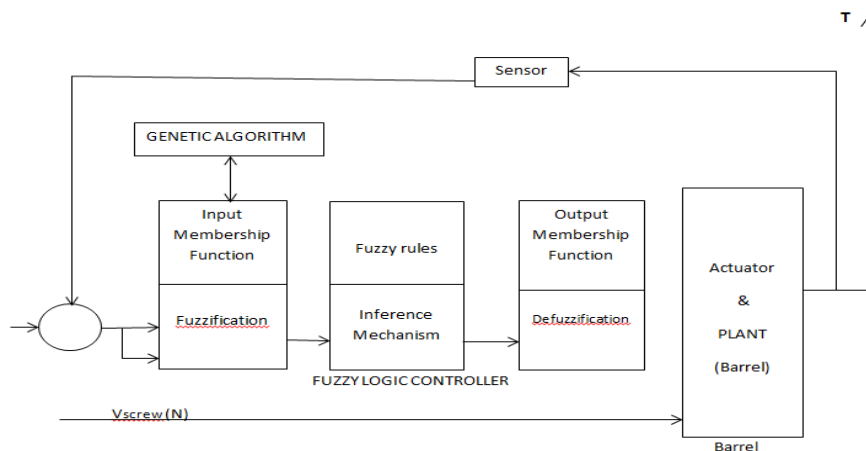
T

Sensor

GENETIC ALGORITHM

Input Membership Function

Fuzzification

Fuzzy rules

Inference Mechanism

Output Membership Function

Defuzzification

Actuator

&

PLANT

(Barrel)

FUZZY LOGIC CONTROLLER

Vscrew (N)

Barrel